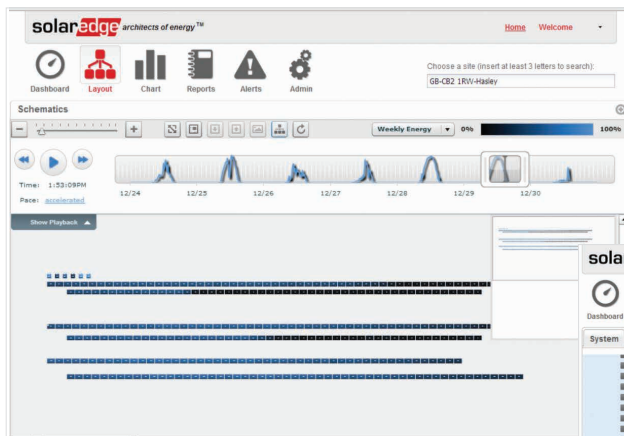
solaredge architects of energy™

Home Welcome

Dashboard Layout Chart Reports Alerts Admin

Choose a site (insert at least 3 letters to search):

GB-CB2 1RW-Hasley

Schematics

Weekly Energy 0% 100%

Time: 1:53:09PM

Pace: accelerated

12/24 12/25 12/26 12/27 12/28 12/29 12/30

Show Playback

sola

Dashboard

System